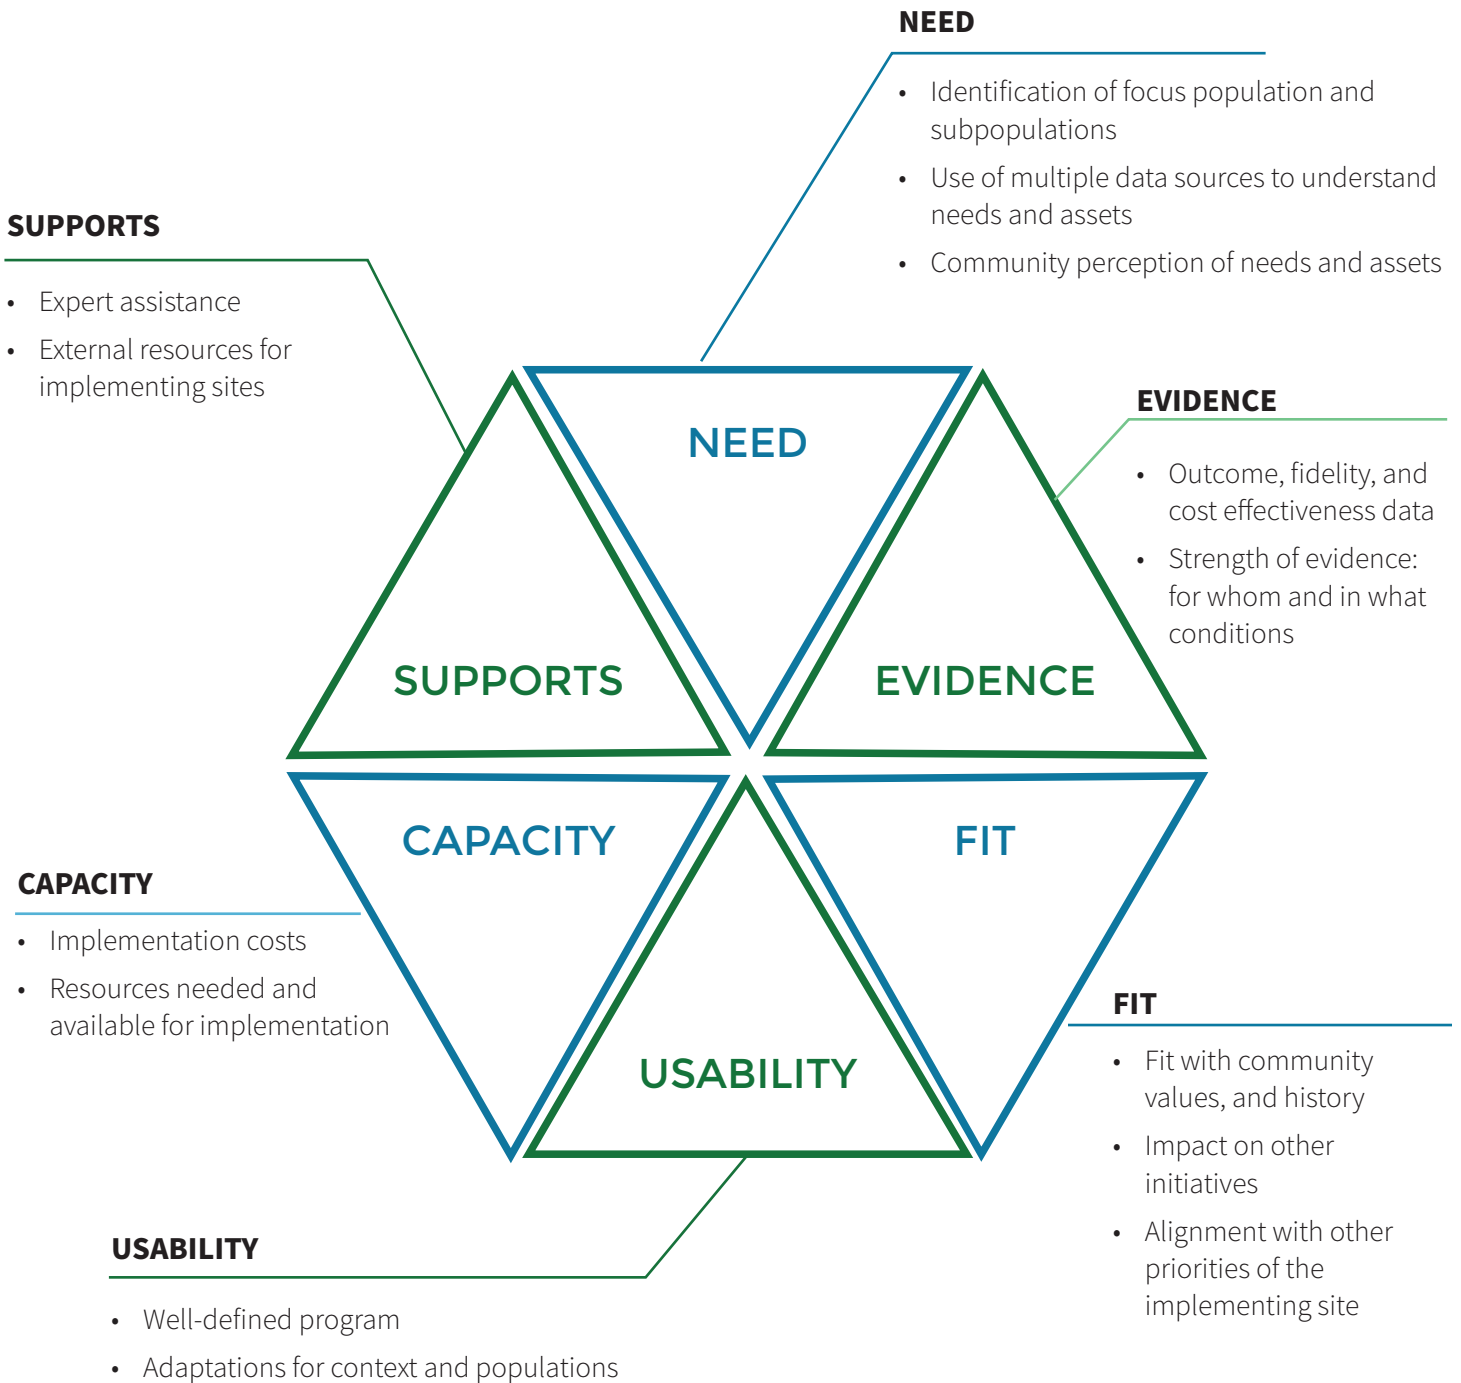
NEED

- Identification of focus population and subpopulations
- Use of multiple data sources to understand needs and assets
- Community perception of needs and assets

SUPPORTS

- Expert assistance
- External resources for implementing sites

NEED

SUPPORTS

EVIDENCE

EVIDENCE

- Outcome, fidelity, and cost effectiveness data
- Strength of evidence: for whom and in what conditions

CAPACITY

FIT

CAPACITY

- Implementation costs
- Resources needed and available for implementation

USABILITY

FIT

- Fit with community values, and history
- Impact on other initiatives
- Alignment with other priorities of the implementing site

USABILITY

- Well-defined program
- Adaptations for context and populations